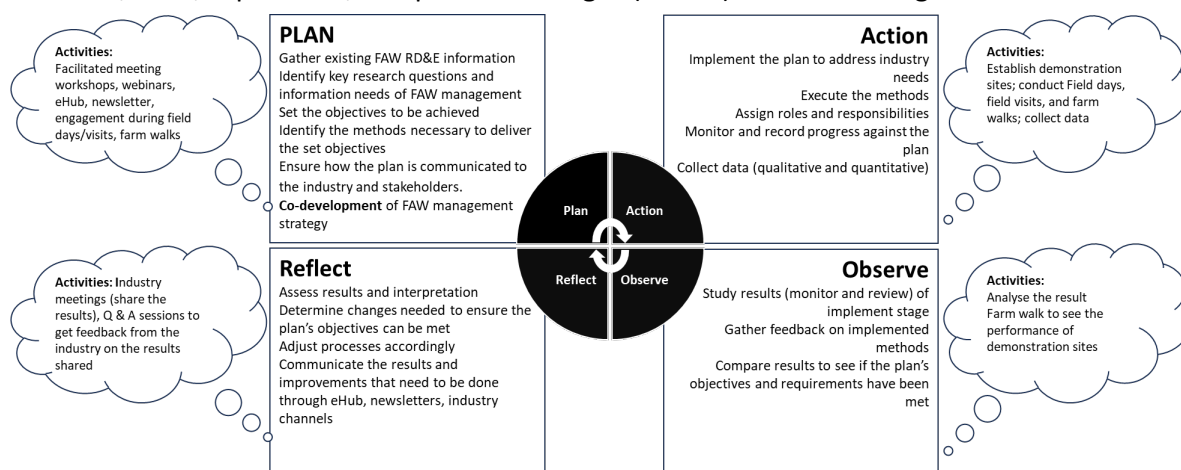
Activities:
Facilitated meeting workshops, webinars, eHub, newsletter, engagement during field days/visits, farm walks

PLAN
Gather existing FAW RD&E information
Identify key research questions and information needs of FAW management
Set the objectives to be achieved
Identify the methods necessary to deliver the set objectives
Ensure how the plan is communicated to the industry and stakeholders.
Co-development of FAW management strategy

Action
Implement the plan to address industry needs
Execute the methods
Assign roles and responsibilities
Monitor and record progress against the plan
Collect data (qualitative and quantitative)

Activities:
Establish demonstration sites; conduct Field days, field visits, and farm walks; collect data

Plan
Action
Reflect
Observe

Activities: Industry meetings (share the results), Q & A sessions to get feedback from the industry on the results shared

Reflect
Assess results and interpretation
Determine changes needed to ensure the plan's objectives can be met
Adjust processes accordingly
Communicate the results and improvements that need to be done through eHub, newsletters, industry channels

Observe
Study results (monitor and review) of implement stage
Gather feedback on implemented methods
Compare results to see if the plan's objectives and requirements have been met

Activities:
Analyse the result
Farm walk to see the performance of demonstration sites